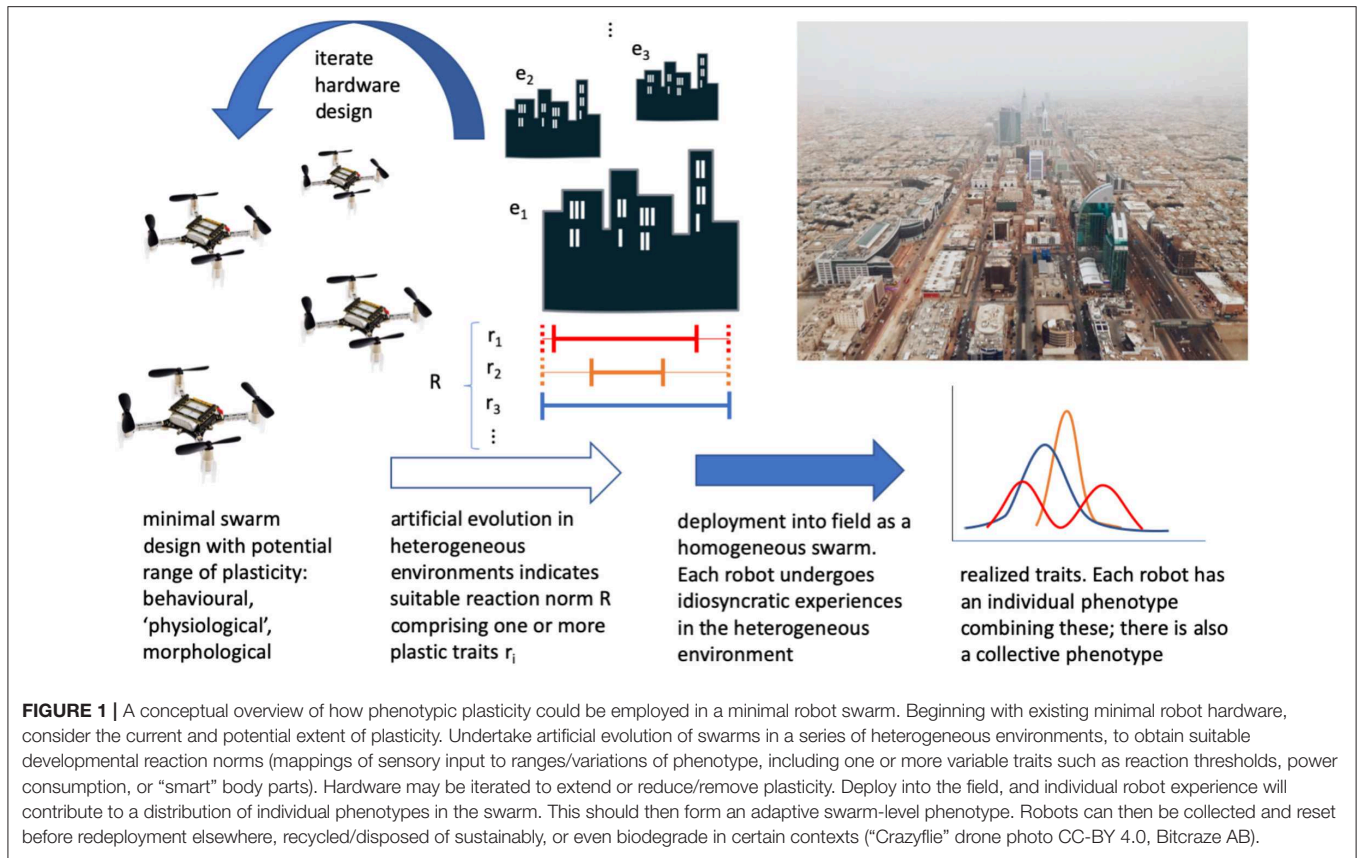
iterate hardware design

$\vdots$

$e_3$

$e_2$

$e_1$

R

$r_1$

$r_2$

$r_3$

$\vdots$

minimal swarm design with potential range of plasticity: behavioural, 'physiological', morphological

artificial evolution in heterogeneous environments indicates suitable reaction norm R comprising one or more plastic traits $r_i$

deployment into field as a homogeneous swarm. Each robot undergoes idiosyncratic experiences in the heterogeneous environment

realized traits. Each robot has an individual phenotype combining these; there is also a collective phenotype

**FIGURE 1 |** A conceptual overview of how phenotypic plasticity could be employed in a minimal robot swarm. Beginning with existing minimal robot hardware, consider the current and potential extent of plasticity. Undertake artificial evolution of swarms in a series of heterogeneous environments, to obtain suitable developmental reaction norms (mappings of sensory input to ranges/variations of phenotype, including one or more variable traits such as reaction thresholds, power consumption, or "smart" body parts). Hardware may be iterated to extend or reduce/remove plasticity. Deploy into the field, and individual robot experience will contribute to a distribution of individual phenotypes in the swarm. This should then form an adaptive swarm-level phenotype. Robots can then be collected and reset before redeployment elsewhere, recycled/disposed of sustainably, or even biodegrade in certain contexts ("Crazyflie" drone photo CC-BY 4.0, Bitcraze AB).